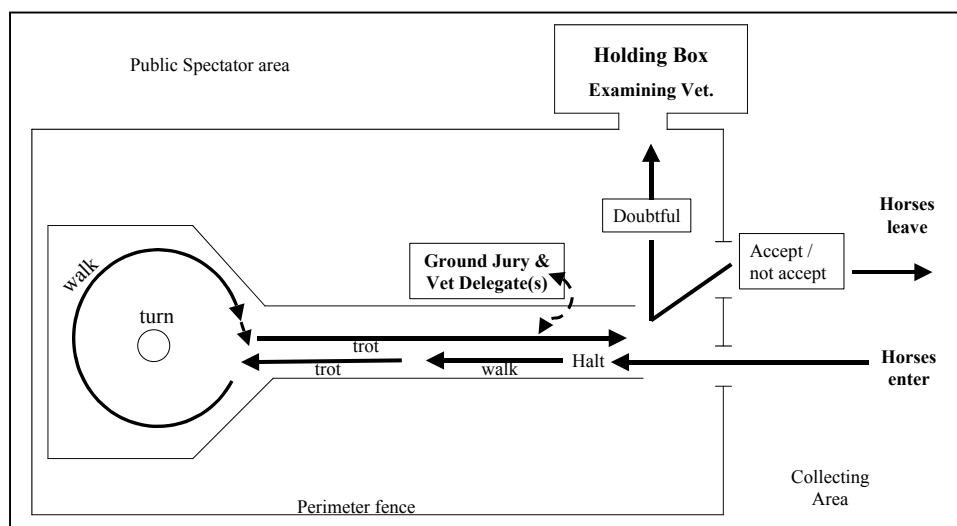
Public Spectator area

Holding Box
Examining Vet.

Doubtful

Horses leave

Ground Jury & Vet Delegate(s)

Accept / not accept

walk

turn

trot

trot

walk

Halt

Horses enter

Collecting Area

Perimeter fence